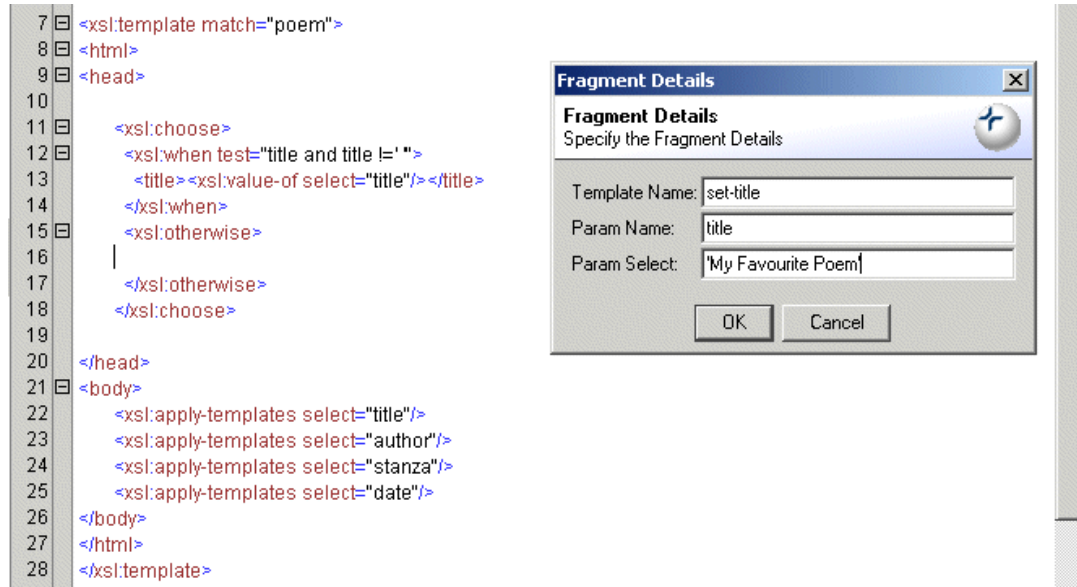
7 <xsl:template match="poem">
8 <html>
9 <head>
10
11 <xsl:choose>
12 <xsl:when test="title and title != ' ">
13 <title><xsl:value-of select="title"/></title>
14 </xsl:when>
15 <xsl:otherwise>
16
17 </xsl:otherwise>
18 </xsl:choose>
19
20 </head>
21 <body>
22 <xsl:apply-templates select="title"/>
23 <xsl:apply-templates select="author"/>
24 <xsl:apply-templates select="stanza"/>
25 <xsl:apply-templates select="date"/>
26 </body>
27 </html>
28 </xsl:template>

Fragment Details

Fragment Details
Specify the Fragment Details

Template Name: set-title
Param Name: title
Param Select: 'My Favourite Poem'

OK Cancel